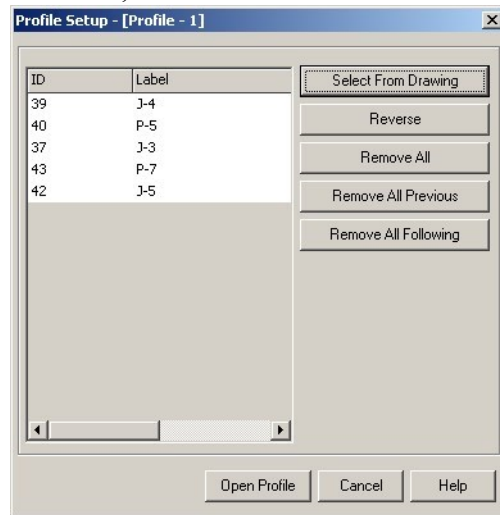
Profile Setup - [Profile - 1]

| ID | Label |
|---|---|
| 39 | J-4 |
| 40 | P-5 |
| 37 | J-3 |
| 43 | P-7 |
| 42 | J-5 |

Select From Drawing

Reverse

Remove All

Remove All Previous

Remove All Following

Open Profile

Cancel

Help